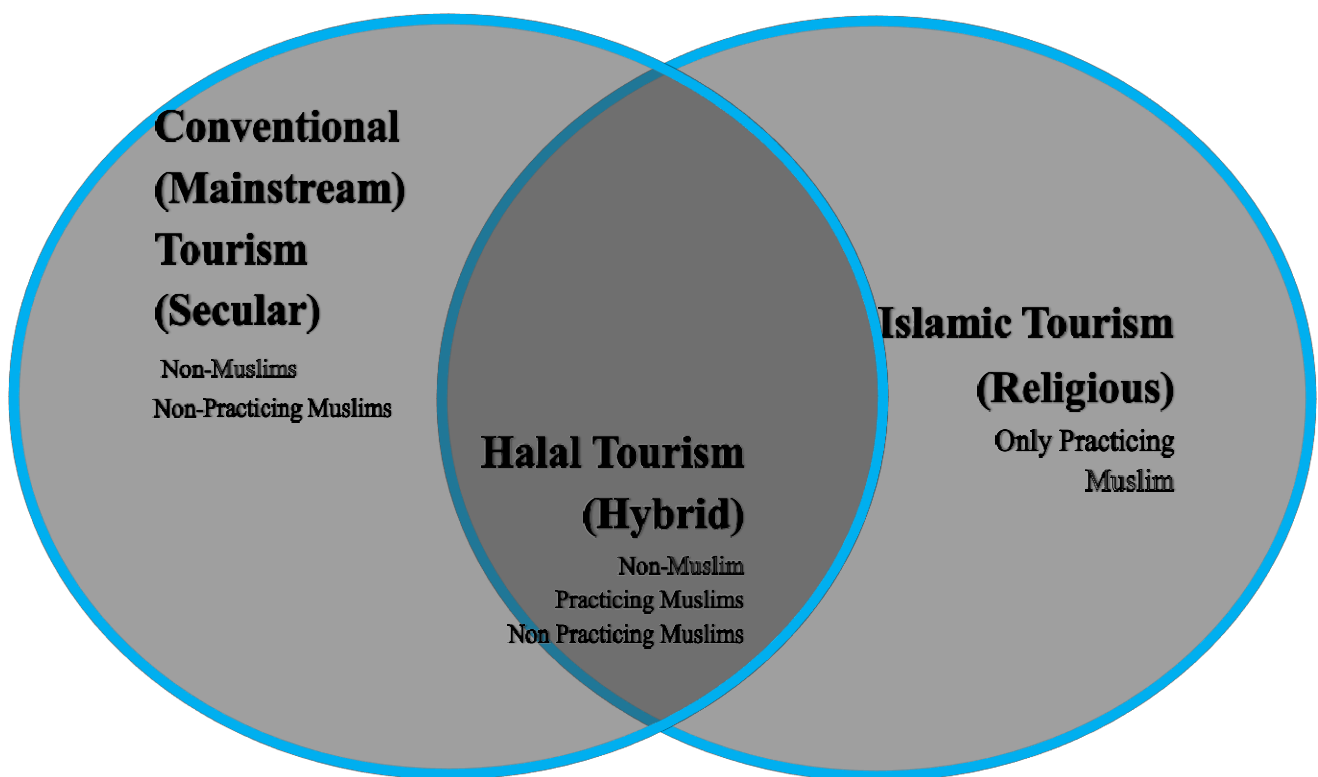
Conventional (Mainstream) Tourism (Secular)

Non-Muslims
Non-Practicing Muslims

Halal Tourism (Hybrid)

Non-Muslim
Practicing Muslims
Non Practicing Muslims

Islamic Tourism (Religious)

Only Practicing Muslim